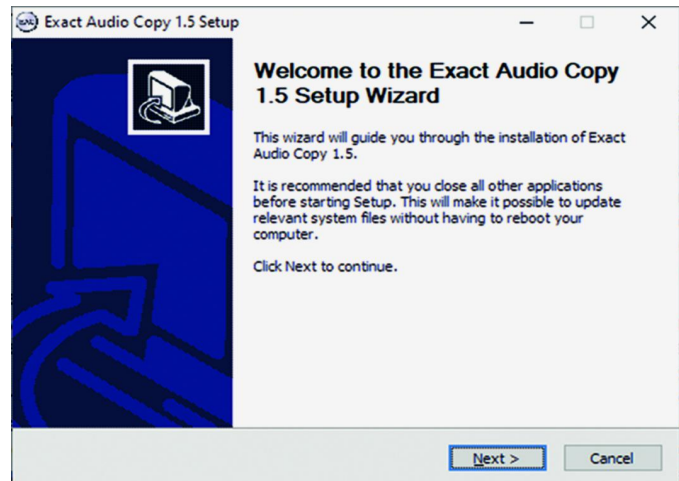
Exact Audio Copy 1.5 Setup

Welcome to the Exact Audio Copy 1.5 Setup Wizard

This wizard will guide you through the installation of Exact Audio Copy 1.5.

It is recommended that you close all other applications before starting Setup. This will make it possible to update relevant system files without having to reboot your computer.

Click Next to continue.

Next >
Cancel